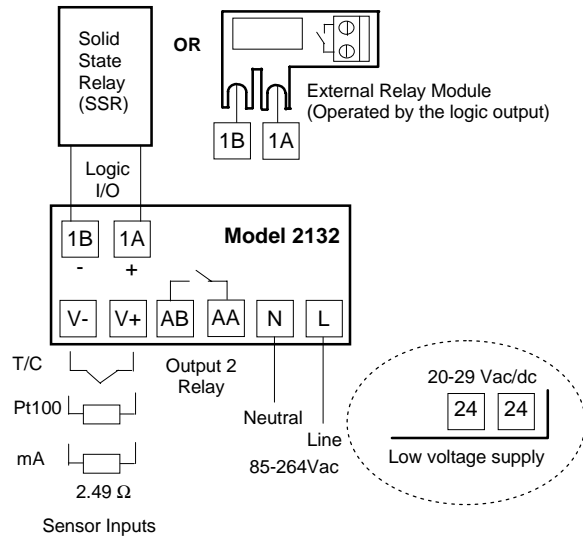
Solid State Relay (SSR)

OR

External Relay Module (Operated by the logic output)

1B 1A

Logic I/O

1B 1A
- +

Model 2132

V- V+ AB AA N L

T/C

Pt100

mA

2.49 $\Omega$

Sensor Inputs

Output 2 Relay

Neutral

Line

85-264Vac

20-29 Vac/dc

24 24

Low voltage supply